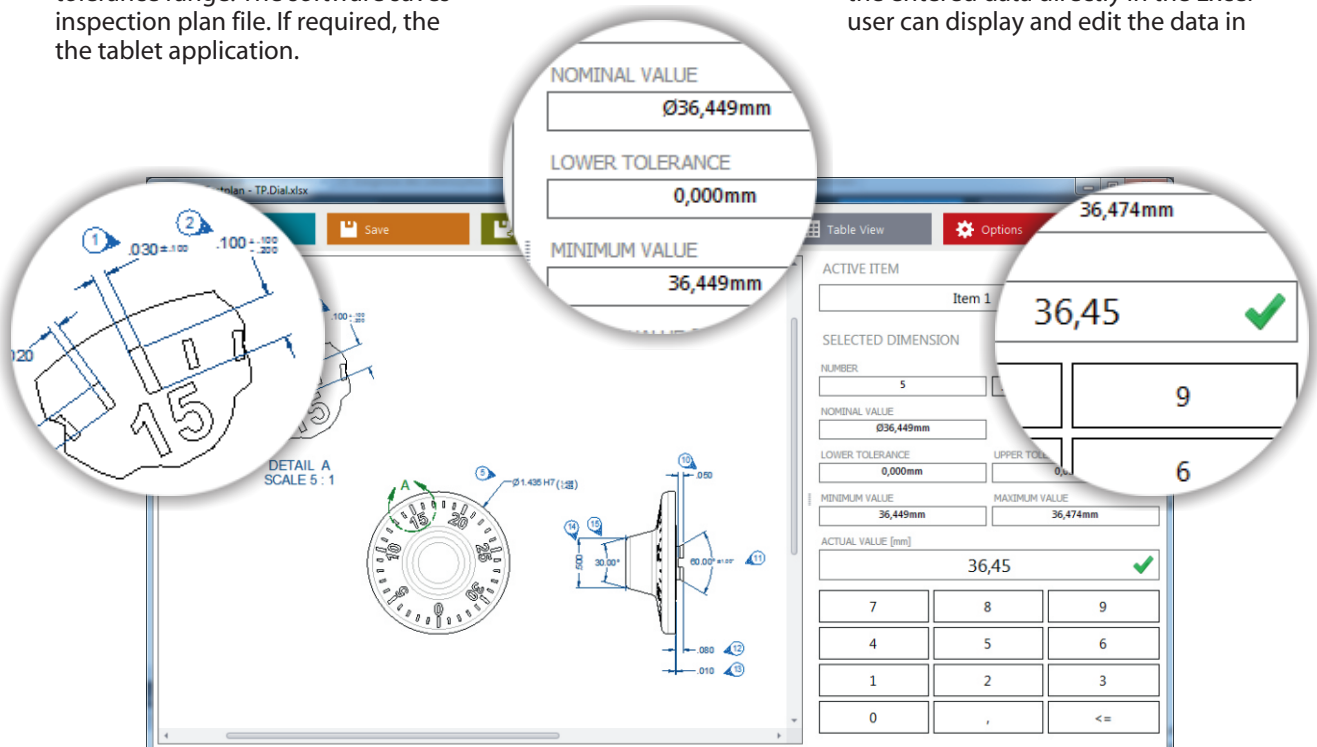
inspection plan file. If required, the the tablet application.

user can display and edit the data in

NOMINAL VALUE
Ø36,449mm
LOWER TOLERANCE
0,000mm
MINIMUM VALUE
36,449mm

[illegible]plan - TP.Dial.xlsx

Save
Table View
Options

36,474mm
36,45
9
6

1
.030 $\pm$.100
2
.100 $^{+.100}_{-.200}$
.100 $^{+.100}_{-.200}$
.020
15
DETAIL A
SCALE 5 : 1
A
5
Ø1.435 H7
10
.050
14
15
.500
30.00°
60.00° $\pm$1.00°
11
.080
12
.010
13
15 20 25 30 0 5 10

ACTIVE ITEM
Item 1
SELECTED DIMENSION
NUMBER
5
NOMINAL VALUE
Ø36,449mm
LOWER TOLERANCE
0,000mm
UPPER TOLE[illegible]
MINIMUM VALUE
36,449mm
MAXIMUM VALUE
36,474mm
ACTUAL VALUE [mm]
36,45

| 7 | 8 | 9 |
|---|---|---|
| 4 | 5 | 6 |
| 1 | 2 | 3 |
| 0 | , | <= |